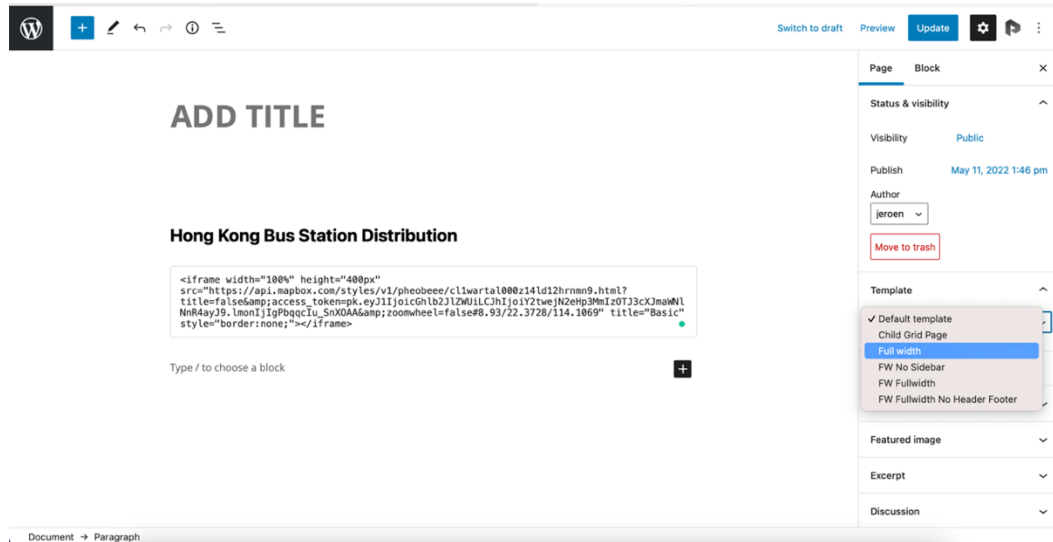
Switch to draft Preview Update

Page Block ×

ADD TITLE

Status & visibility

Visibility Public

Publish May 11, 2022 1:46 pm

Author
jeroen

Move to trash

Hong Kong Bus Station Distribution

<iframe width="100%" height="400px" src="https://api.mapbox.com/styles/v1/pheobeee/cl1wartal000z14ld12hrnmn9.html?title=false&amp;access_token=pk.eyJ1IjoicGhlb2JlZWUiLCJhIjoiY2twejN2eHp3MmIzOTJ3cXJmaWNlNnR4ayJ9.lmonIjIgPbqqcIu_SnXOAA&amp;zoomwheel=false#8.93/22.3728/114.1069" title="Basic" style="border:none;"></iframe>

Type / to choose a block

Template

✓ Default template
Child Grid Page
Full width
FW No Sidebar
FW Fullwidth
FW Fullwidth No Header Footer

Featured image

Excerpt

Discussion

Document → Paragraph